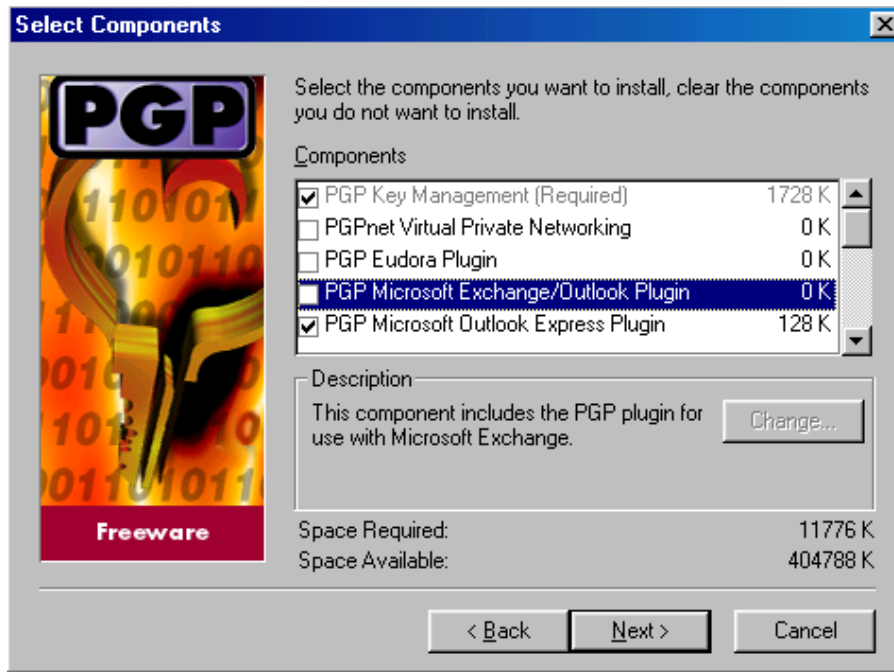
Select Components

PGP

Freeware

Select the components you want to install, clear the components you do not want to install.

Components

| | | |
|---|---|---|
| ☑ | PGP Key Management (Required) | 1728 K |
| ☐ | PGPnet Virtual Private Networking | 0 K |
| ☐ | PGP Eudora Plugin | 0 K |
| ☐ | PGP Microsoft Exchange/Outlook Plugin | 0 K |
| ☑ | PGP Microsoft Outlook Express Plugin | 128 K |

Description

This component includes the PGP plugin for use with Microsoft Exchange.

Change...

Space Required: 11776 K
Space Available: 404788 K

< Back
Next >
Cancel